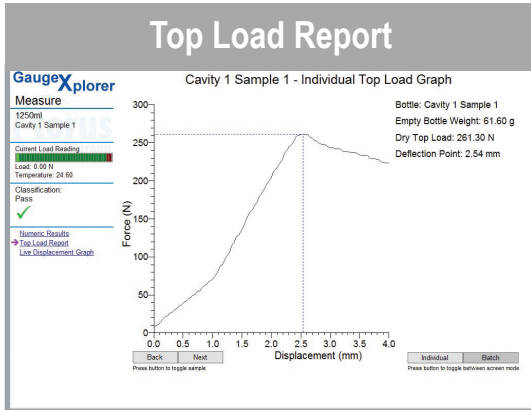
Top Load Report

GaugeXplorer

Measure

1250ml
Cavity 1 Sample 1

Current Load Reading

Load: 0.00 N
Temperature: 24.60

Classification:
Pass

Numeric Results
Top Load Report
Live Displacement Graph

Cavity 1 Sample 1 - Individual Top Load Graph

Bottle: Cavity 1 Sample 1
Empty Bottle Weight: 61.60 g
Dry Top Load: 261.30 N
Deflection Point: 2.54 mm

Force (N)

300
250
200
150
100
50
0

0.0 0.5 1.0 1.5 2.0 2.5 3.0 3.5 4.0

Displacement (mm)

Back Next
Press button to toggle sample

Individual Batch
Press button to toggle between screen mode